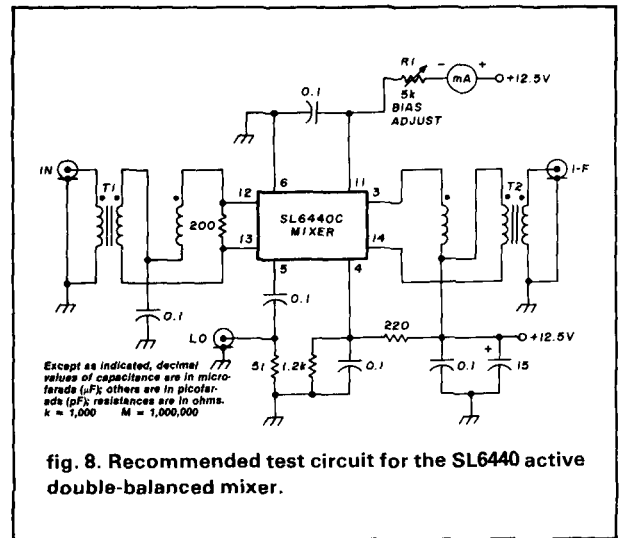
R1
5k
BIAS ADJUST
mA
+12.5V
0.1
IN
T1
12
13
200
6
SL6440C MIXER
5
4
11
3
14
T2
I-F
0.1
0.1
LO
51
1.2k
0.1
220
0.1
15
+12.5V

Except as indicated, decimal values of capacitance are in microfarads (μF); others are in picofarads (pF); resistances are in ohms.
k = 1,000 M = 1,000,000

fig. 8. Recommended test circuit for the SL6440 active double-balanced mixer.